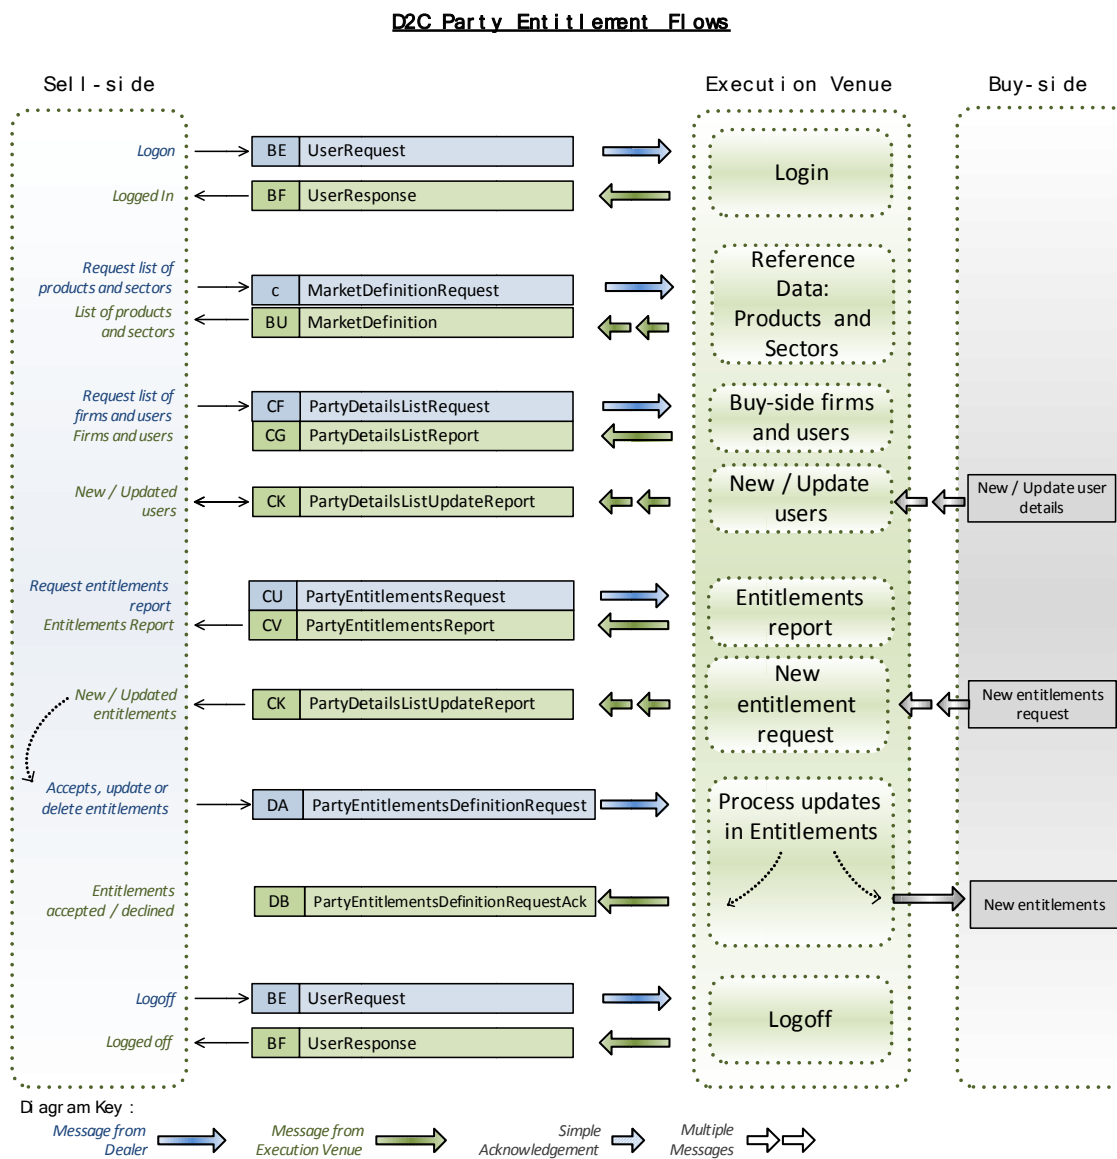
D2C Party Entitlement Flows

Sell-side

Execution Venue

Buy-side

Logon

BE | UserRequest

Login

Logged In

BF | UserResponse

Request list of products and sectors

c | MarketDefinitionRequest

Reference Data: Products and Sectors

List of products and sectors

BU | MarketDefinition

Request list of firms and users

CF | PartyDetailsListRequest

Buy-side firms and users

Firms and users

CG | PartyDetailsListReport

New / Updated users

CK | PartyDetailsListUpdateReport

New / Update users

New / Update user details

Request entitlements report

CU | PartyEntitlementsRequest

Entitlements report

Entitlements Report

CV | PartyEntitlementsReport

New / Updated entitlements

CK | PartyDetailsListUpdateReport

New entitlement request

New entitlements request

Accepts, update or delete entitlements

DA | PartyEntitlementsDefinitionRequest

Process updates in Entitlements

Entitlements accepted / declined

DB | PartyEntitlementsDefinitionRequestAck

New entitlements

Logoff

BE | UserRequest

Logoff

Logged off

BF | UserResponse

Diagram Key:

Message from Dealer

Message from Execution Venue

Simple Acknowledgement

Multiple Messages